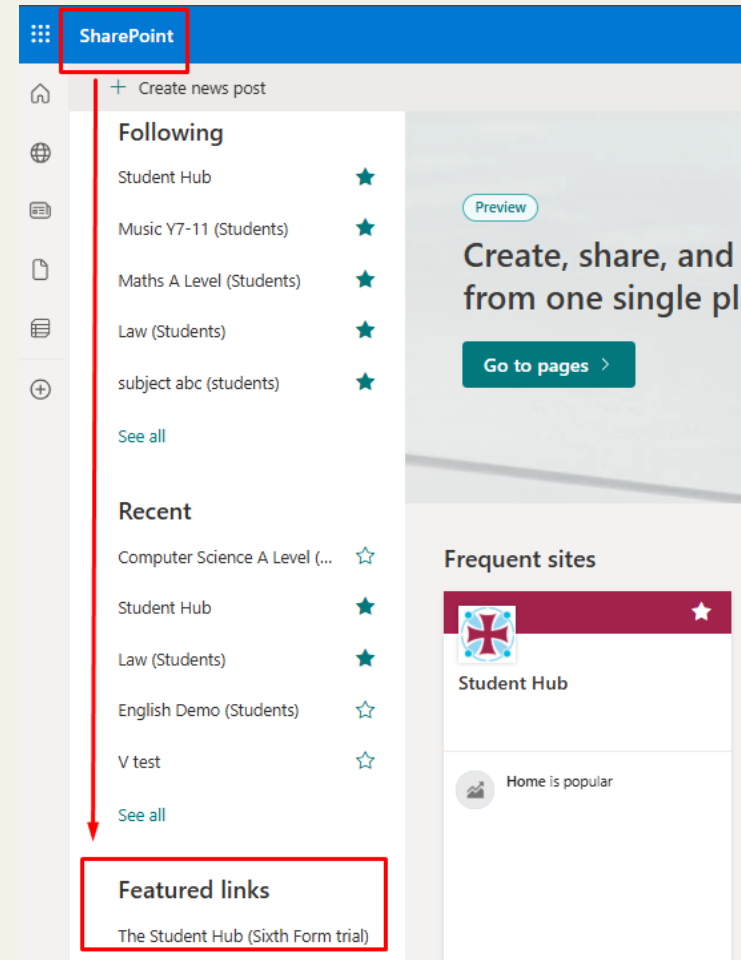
SharePoint

+ Create news post

Following

Student Hub

Music Y7-11 (Students)

Maths A Level (Students)

Law (Students)

subject abc (students)

See all

Recent

Computer Science A Level (...

Student Hub

Law (Students)

English Demo (Students)

V test

See all

Featured links

The Student Hub (Sixth Form trial)

Preview

Create, share, and
from one single pl

Go to pages ›

Frequent sites

Student Hub

Home is popular